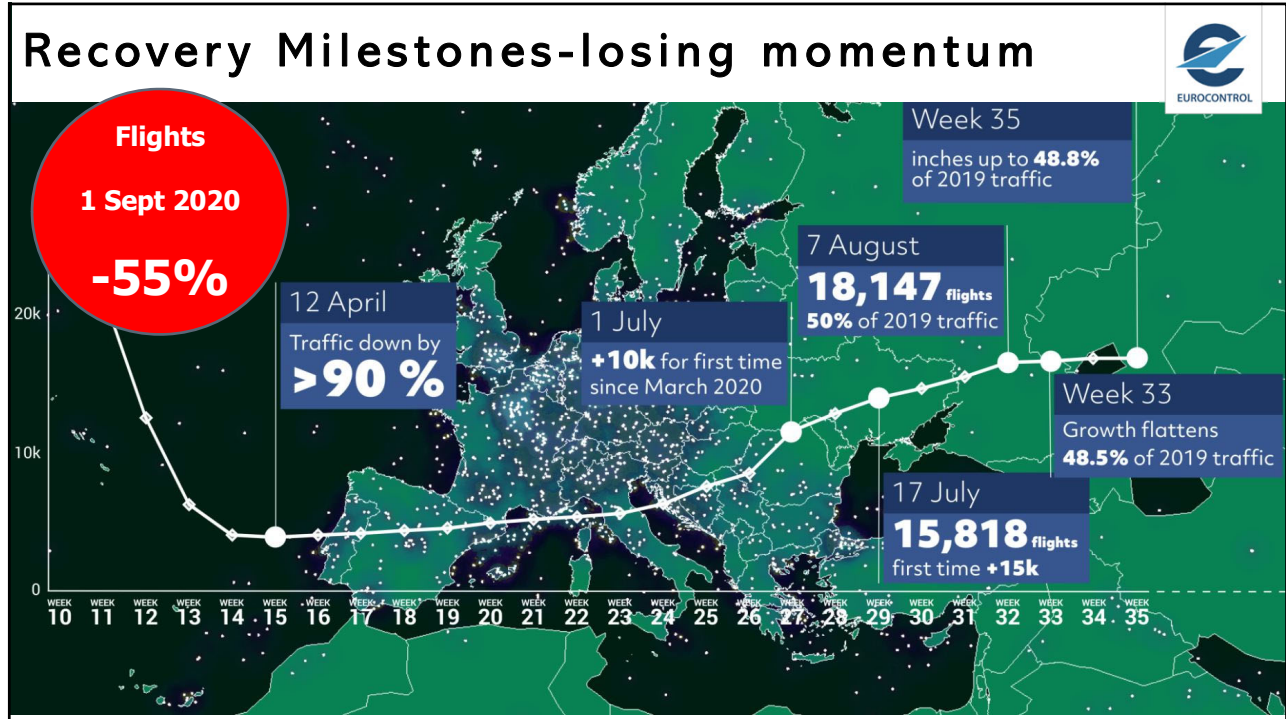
Recovery Milestones-losing momentum

EUROCONTROL

Flights

1 Sept 2020

-55%

Week 35

inches up to **48.8%** of 2019 traffic

7 August

**18,147** flights

**50%** of 2019 traffic

12 April

Traffic down by

**>90 %**

1 July

**+10k** for first time since March 2020

Week 33

Growth flattens

**48.5%** of 2019 traffic

17 July

**15,818** flights

first time **+15k**

20k

10k

0

| WEEK 10 | WEEK 11 | WEEK 12 | WEEK 13 | WEEK 14 | WEEK 15 | WEEK 16 | WEEK 17 | WEEK 18 | WEEK 19 | WEEK 20 | WEEK 21 | WEEK 22 | WEEK 23 | WEEK 24 | WEEK 25 | WEEK 26 | WEEK 27 | WEEK 28 | WEEK 29 | WEEK 30 | WEEK 31 | WEEK 32 | WEEK 33 | WEEK 34 | WEEK 35 |
|---|---|---|---|---|---|---|---|---|---|---|---|---|---|---|---|---|---|---|---|---|---|---|---|---|---|